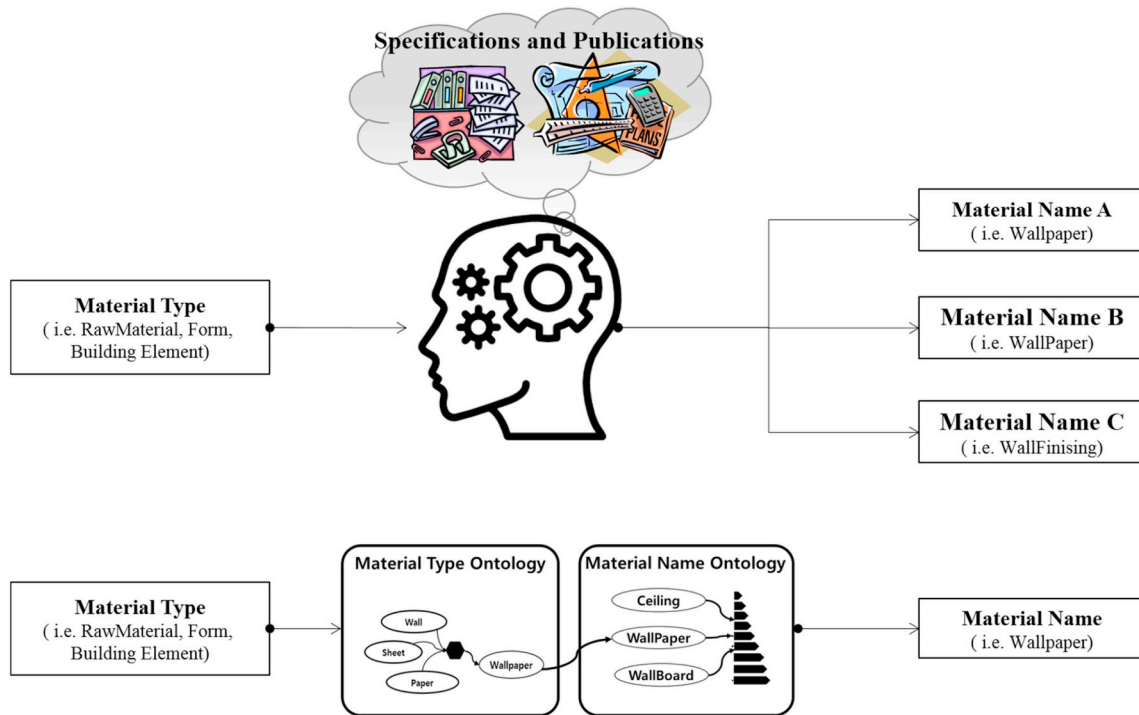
Specifications and Publications

PLANS

Material Type
( i.e. RawMaterial, Form, Building Element)

Material Name A
( i.e. Wallpaper)

Material Name B
( i.e. WallPaper)

Material Name C
( i.e. WallFinising)

Material Type
( i.e. RawMaterial, Form, Building Element)

Material Type Ontology

Wall

Sheet

Paper

Wallpaper

Material Name Ontology

Ceiling

WallPaper

WallBoard

Material Name
( i.e. Wallpaper)